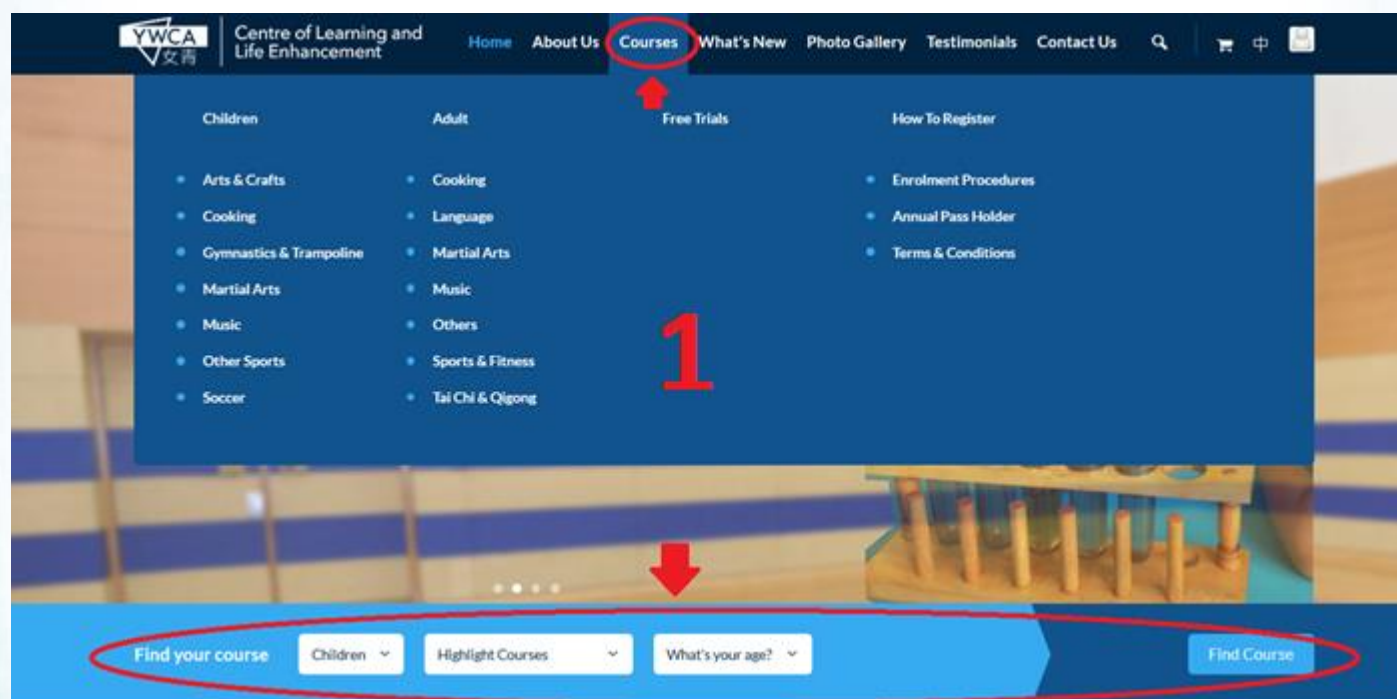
YWCA 女青 Centre of Learning and Life Enhancement

Home About Us Courses What's New Photo Gallery Testimonials Contact Us 中

Children
Arts & Crafts
Cooking
Gymnastics & Trampoline
Martial Arts
Music
Other Sports
Soccer

Adult
Cooking
Language
Martial Arts
Music
Others
Sports & Fitness
Tai Chi & Qigong

Free Trials

How To Register
Enrolment Procedures
Annual Pass Holder
Terms & Conditions

1

Find your course Children Highlight Courses What's your age? Find Course